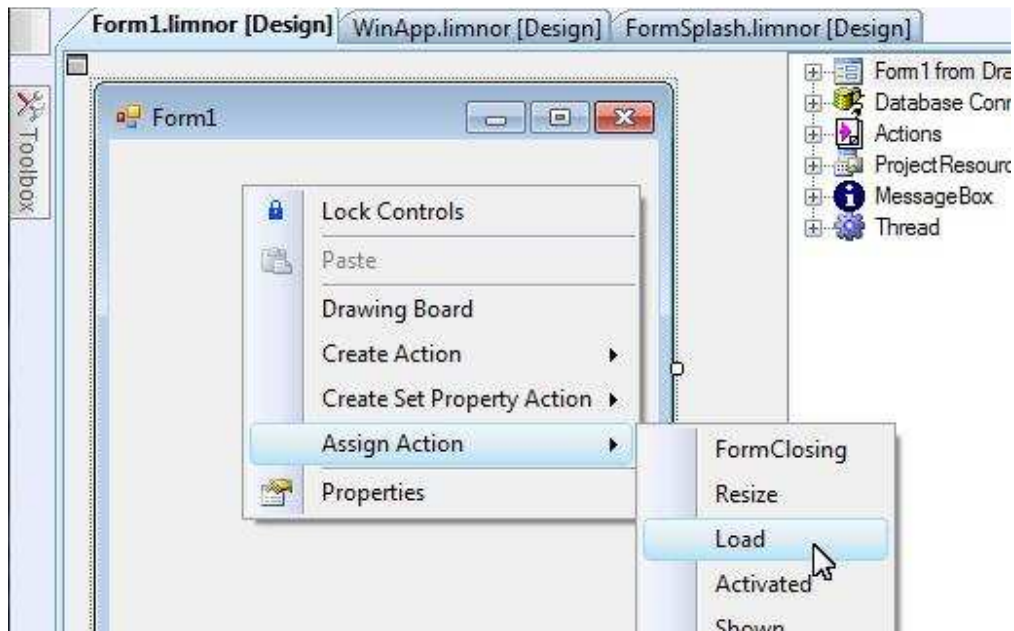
Form1.limnor [Design] WinApp.limnor [Design] FormSplash.limnor [Design]

Toolbox

Form1

Lock Controls
Paste
Drawing Board
Create Action
Create Set Property Action
Assign Action
Properties

FormClosing
Resize
Load
Activated
Shown

Form1 from Dra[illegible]
Database Conn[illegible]
Actions
ProjectResourc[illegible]
MessageBox
Thread